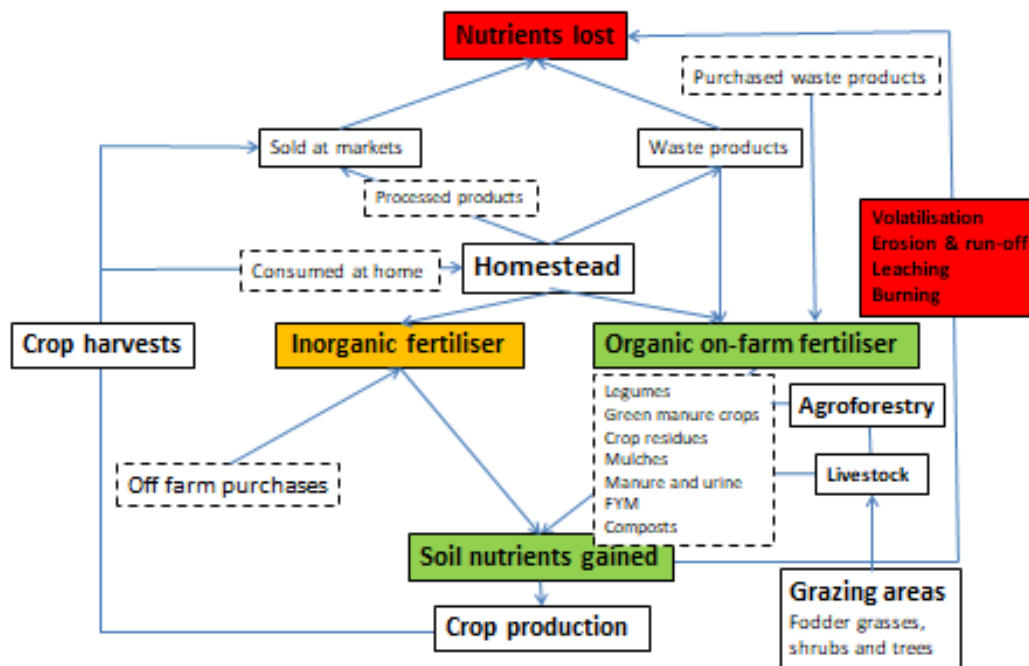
Nutrients lost

Purchased waste products

Sold at markets

Waste products

Processed products

Volatilisation
Erosion & run-off
Leaching
Burning

Consumed at home

Homestead

Crop harvests

Inorganic fertiliser

Organic on-farm fertiliser

Legumes
Green manure crops
Crop residues
Mulches
Manure and urine
FYM
Composts

Agroforestry

Livestock

Off farm purchases

Soil nutrients gained

Crop production

Grazing areas
Fodder grasses, shrubs and trees